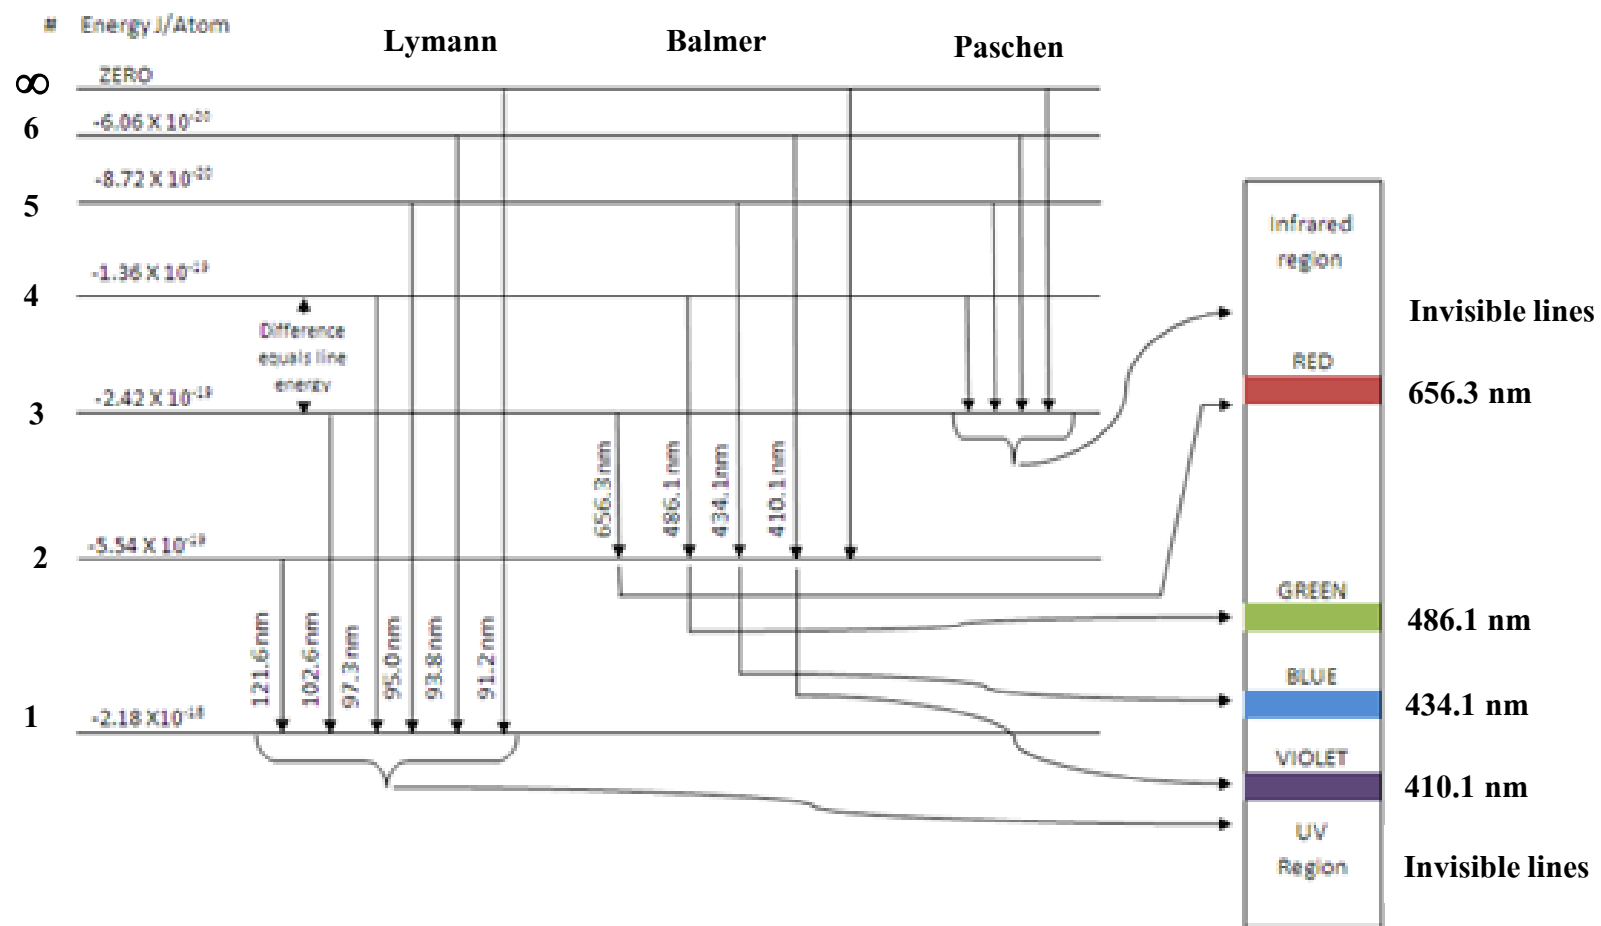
# Energy J/Atom

Lymann Balmer Paschen

$\infty$ ZERO

6 $-6.06 \times 10^{-20}$

5 $-8.72 \times 10^{-20}$

4 $-1.36 \times 10^{-19}$

Difference equals line energy

3 $-2.42 \times 10^{-19}$

656.3 nm
486.1 nm
434.1nm
410.1 nm

2 $-5.54 \times 10^{-19}$

121.6nm
102.6nm
97.3nm
95.0nm
93.8nm
91.2nm

1 $-2.18 \times 10^{-18}$

Infrared region

Invisible lines

RED

656.3 nm

GREEN

486.1 nm

BLUE

434.1 nm

VIOLET

410.1 nm

UV Region

Invisible lines